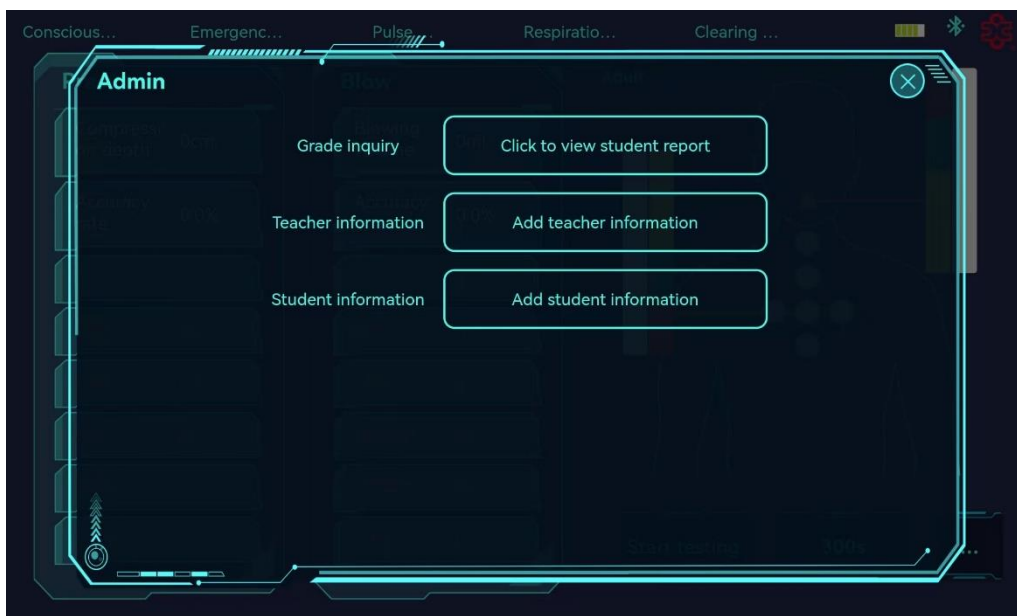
Conscious... Emergenc... Pulse... Respiratio... Clearing ...

Admin

Grade inquiry Click to view student report

Teacher information Add teacher information

Student information Add student information